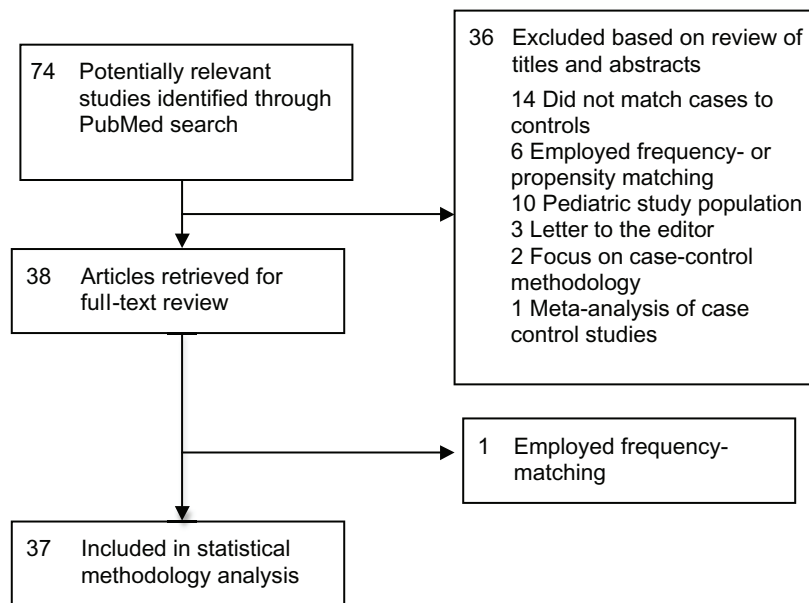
74 Potentially relevant studies identified through PubMed search

36 Excluded based on review of titles and abstracts
14 Did not match cases to controls
6 Employed frequency- or propensity matching
10 Pediatric study population
3 Letter to the editor
2 Focus on case-control methodology
1 Meta-analysis of case control studies

38 Articles retrieved for full-text review

1 Employed frequency-matching

37 Included in statistical methodology analysis